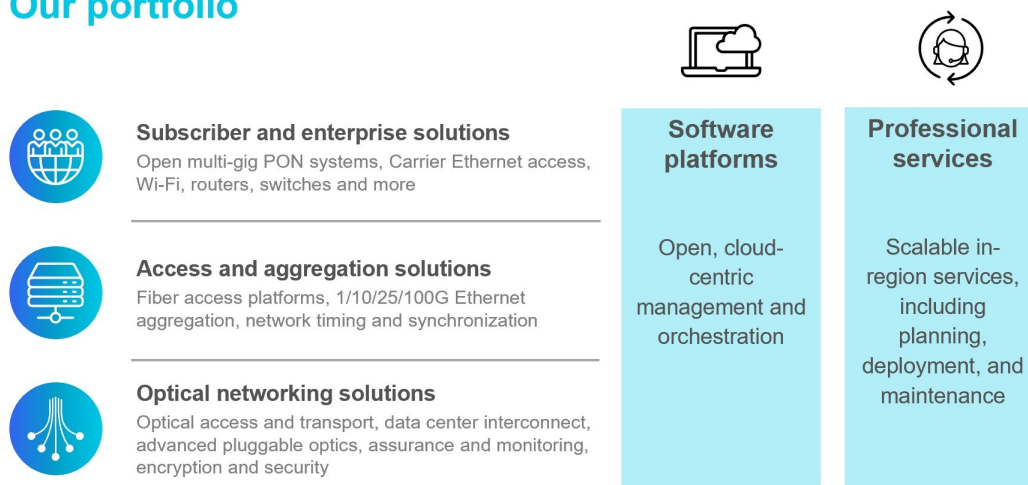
Our portfolio

Subscriber and enterprise solutions
Open multi-gig PON systems, Carrier Ethernet access, Wi-Fi, routers, switches and more

Access and aggregation solutions
Fiber access platforms, 1/10/25/100G Ethernet aggregation, network timing and synchronization

Optical networking solutions
Optical access and transport, data center interconnect, advanced pluggable optics, assurance and monitoring, encryption and security

Software platforms

Open, cloud-centric management and orchestration

Professional services

Scalable in-region services, including planning, deployment, and maintenance